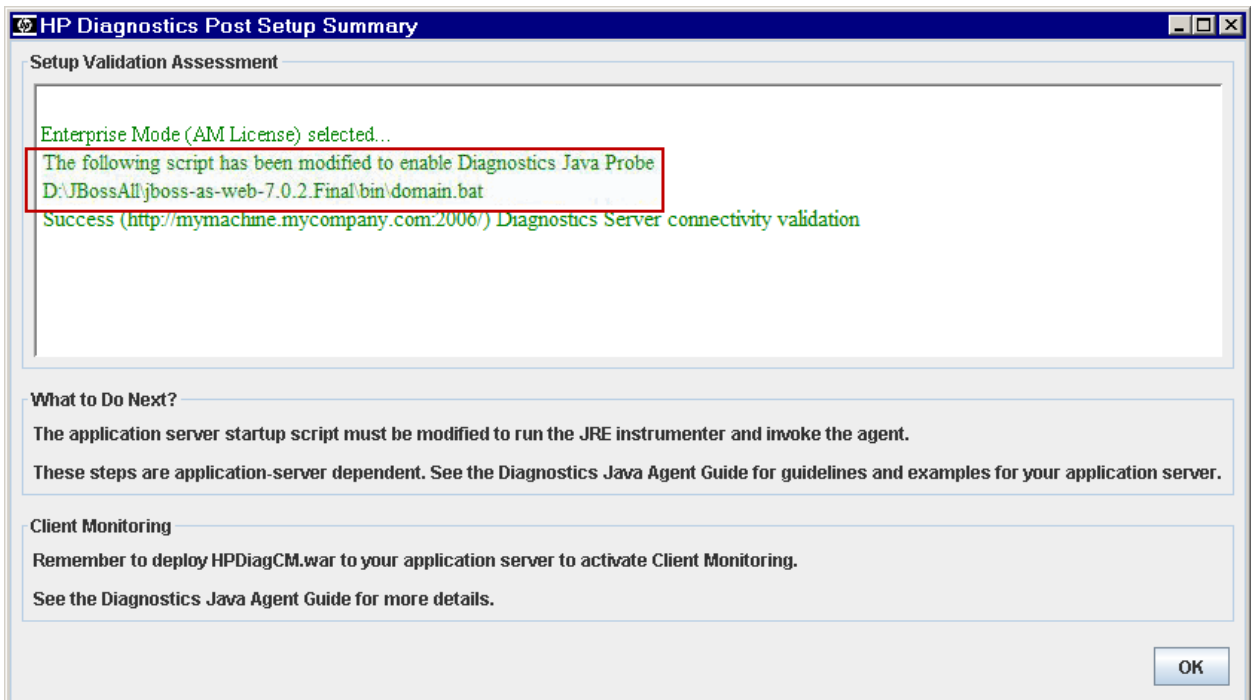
HP Diagnostics Post Setup Summary

Setup Validation Assessment

Enterprise Mode (AM License) selected...
The following script has been modified to enable Diagnostics Java Probe
D:\JBossAll\jboss-as-web-7.0.2.Final\bin\domain.bat
Success (http://mymachine.mycompany.com:2006/) Diagnostics Server connectivity validation

What to Do Next?

The application server startup script must be modified to run the JRE instrumenter and invoke the agent.

These steps are application-server dependent. See the Diagnostics Java Agent Guide for guidelines and examples for your application server.

Client Monitoring

Remember to deploy HPDiagCM.war to your application server to activate Client Monitoring.

See the Diagnostics Java Agent Guide for more details.

OK